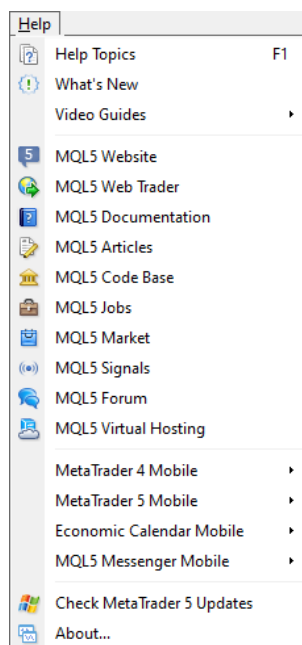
Help

Help Topics F1
What's New
Video Guides

MQL5 Website
MQL5 Web Trader
MQL5 Documentation
MQL5 Articles
MQL5 Code Base
MQL5 Jobs
MQL5 Market
MQL5 Signals
MQL5 Forum
MQL5 Virtual Hosting

MetaTrader 4 Mobile
MetaTrader 5 Mobile
Economic Calendar Mobile
MQL5 Messenger Mobile

Check MetaTrader 5 Updates
About...